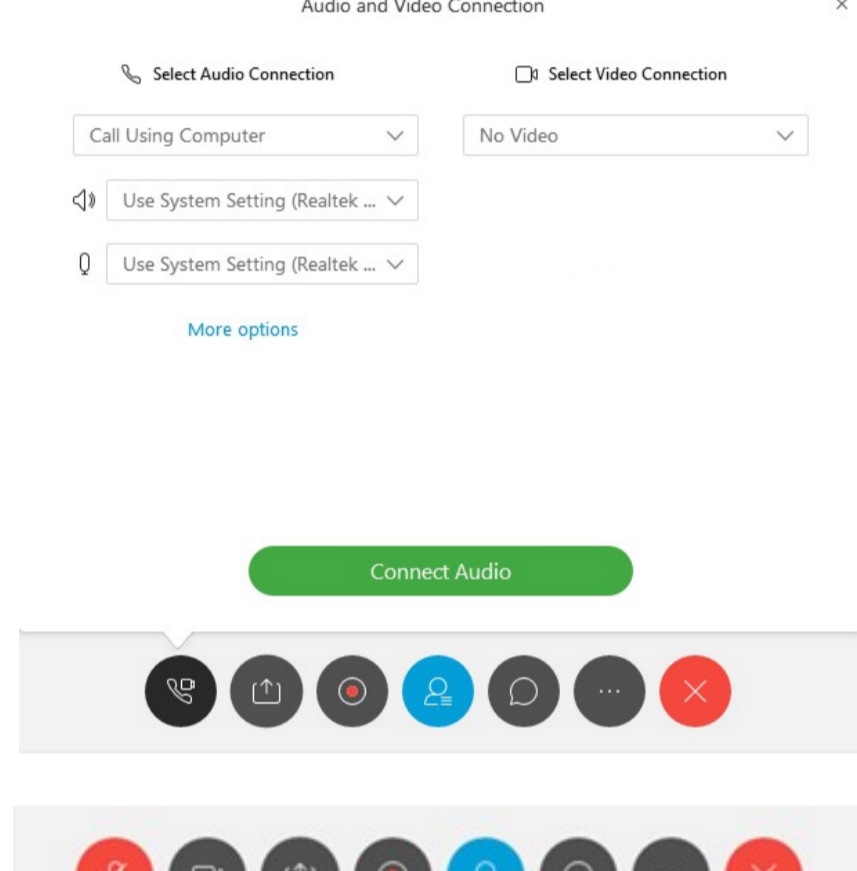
Audio and Video Connection ×

Select Audio Connection

Select Video Connection

Call Using Computer

No Video

Use System Setting (Realtek ...

Use System Setting (Realtek ...

More options

Connect Audio

...